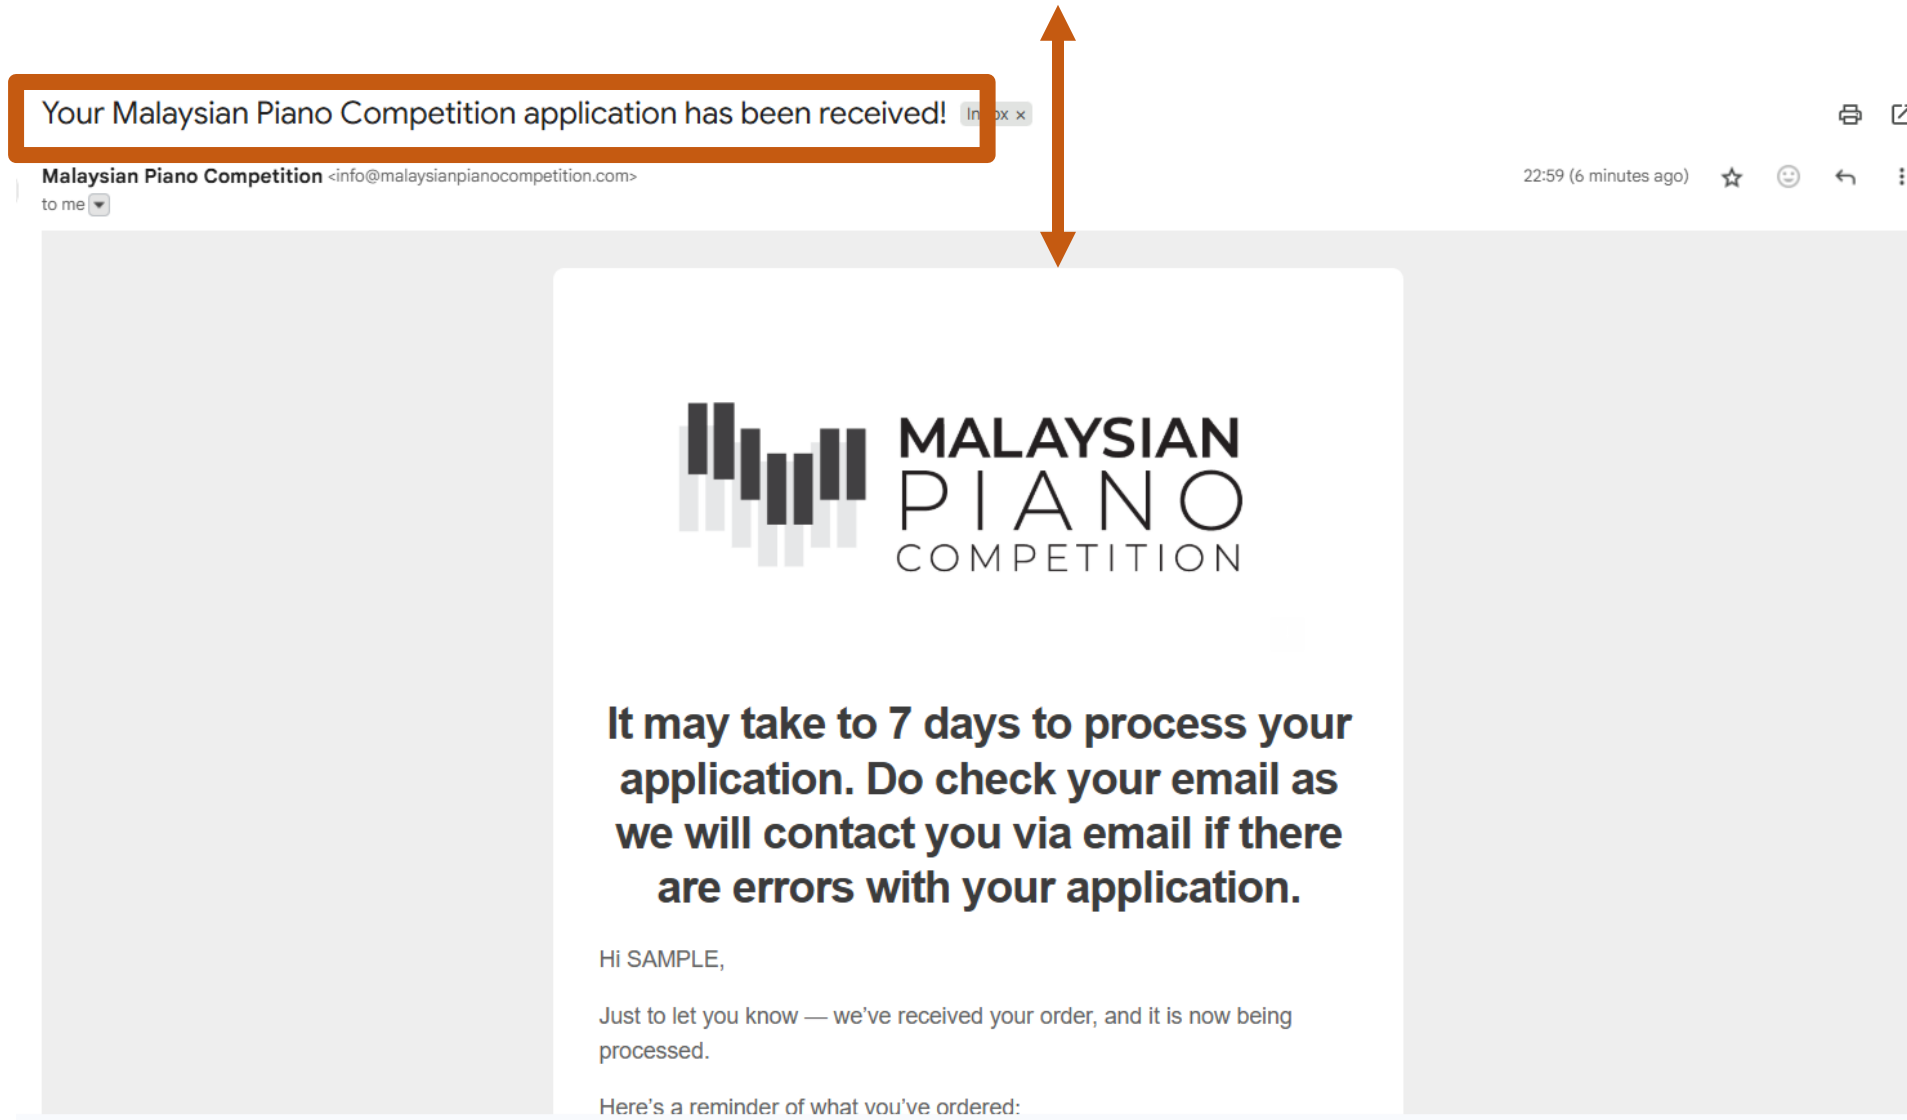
Your Malaysian Piano Competition application has been received! In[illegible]ox ×

Malaysian Piano Competition <info@malaysianpianocompetition.com>
to me

22:59 (6 minutes ago)

MALAYSIAN PIANO COMPETITION

It may take to 7 days to process your application. Do check your email as we will contact you via email if there are errors with your application.

Hi SAMPLE,

Just to let you know — we've received your order, and it is now being processed.

Here's a reminder of what you've ordered: